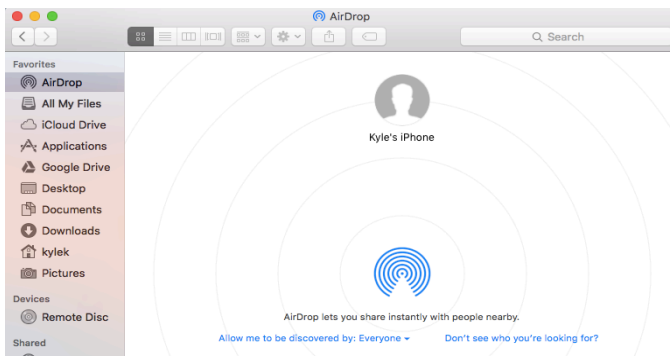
AirDrop

Search

Favorites
AirDrop
All My Files
iCloud Drive
Applications
Google Drive
Desktop
Documents
Downloads
kylek
Pictures

Devices
Remote Disc

Shared

Kyle's iPhone

AirDrop lets you share instantly with people nearby.

Allow me to be discovered by: Everyone

Don't see who you're looking for?